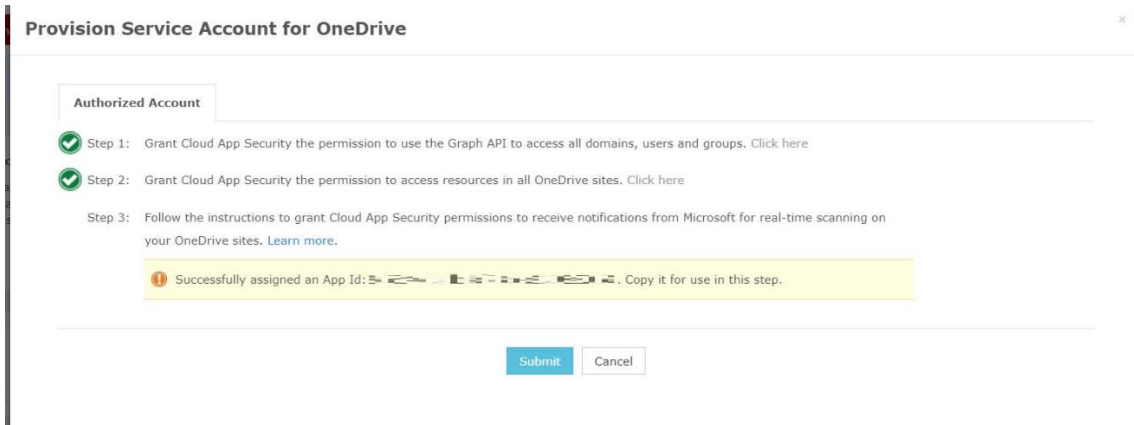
Provision Service Account for OneDrive

×

Authorized Account

Step 1: Grant Cloud App Security the permission to use the Graph API to access all domains, users and groups. Click here

Step 2: Grant Cloud App Security the permission to access resources in all OneDrive sites. Click here

Step 3: Follow the instructions to grant Cloud App Security permissions to receive notifications from Microsoft for real-time scanning on your OneDrive sites. Learn more.

Successfully assigned an App Id: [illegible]. Copy it for use in this step.

Submit Cancel